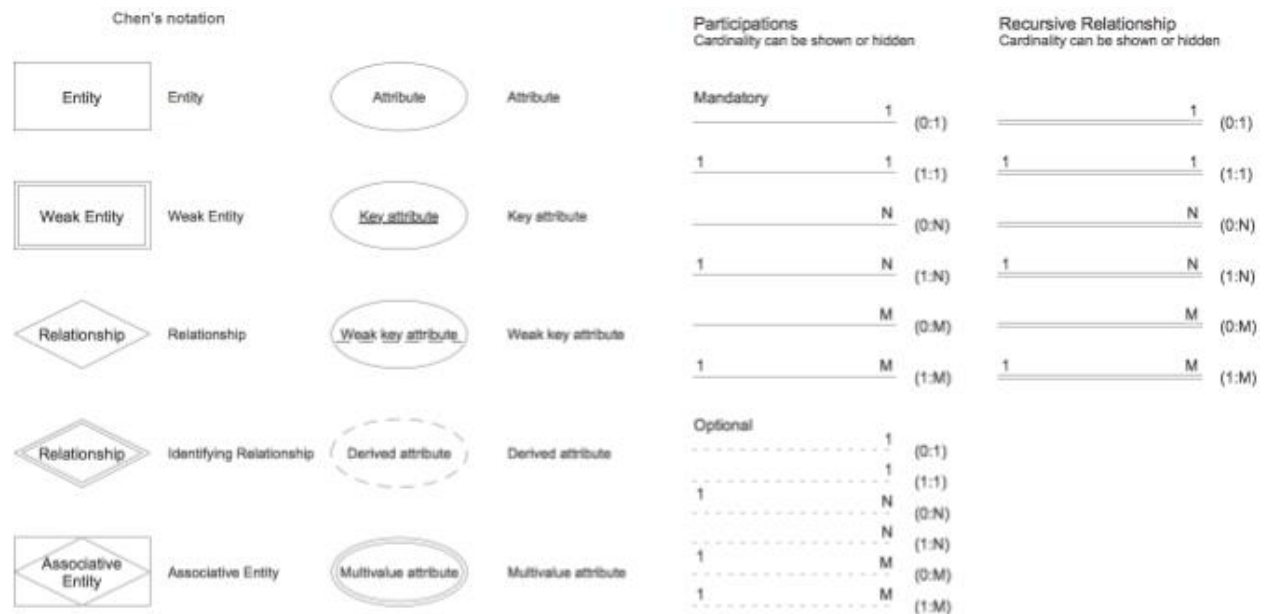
Chen's notation

Entity Entity Attribute Attribute

Weak Entity Weak Entity Key attribute Key attribute

Relationship Relationship Weak key attribute Weak key attribute

Relationship Identifying Relationship Derived attribute Derived attribute

Associative Entity Associative Entity Multivalue attribute Multivalue attribute

Participations
Cardinality can be shown or hidden

Mandatory
1 (0:1)
1 1 (1:1)
N (0:N)
1 N (1:N)
M (0:M)
1 M (1:M)

Optional
1 (0:1)
1 (1:1)
1 N (0:N)
N (1:N)
1 M (0:M)
1 M (1:M)

Recursive Relationship
Cardinality can be shown or hidden

1 (0:1)
1 1 (1:1)
N (0:N)
1 N (1:N)
M (0:M)
1 M (1:M)